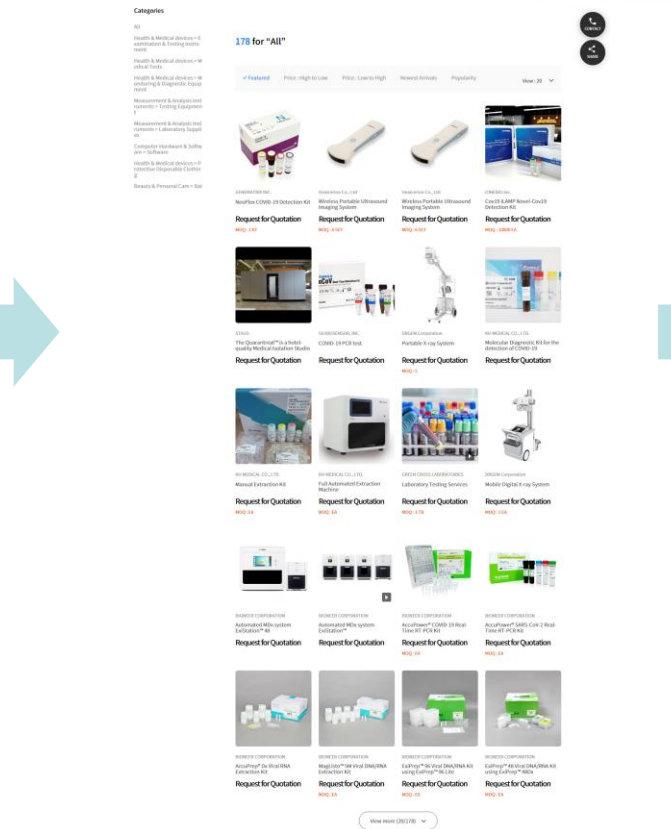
Categories

All

Health & Medical devices > Examination & Testing Instrument

Health & Medical devices > Medical Tests

Health & Medical devices > Monitoring & Diagnostic Equipment

Measurement & Analysis Instruments > Testing Equipment

Measurement & Analysis Instruments > Laboratory Supplies

Computer Hardware & Software > Software

Health & Medical devices > Protective Disposable Clothing

Beauty & Personal Care > Skin

178 for "All"

CONTACT

SHARE

✓ Featured Price : High to Low Price : Low to High Newest Arrivals Popularity View : 20

GENEWORKS INC.
NeoPlex COVID-19 Detection Kit
Request for Quotation
MOQ : 1 KIT

Healcerion Co., Ltd
Wireless Portable Ultrasound Imaging System
Request for Quotation
MOQ : 1 SET

Healcerion Co., Ltd
Wireless Portable Ultrasound Imaging System
Request for Quotation
MOQ : 1 SET

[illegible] INC.
Cov19 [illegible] Detection Kit
Request for Quotation
MOQ : 1000 EA

STAGO
The Quarantinal™ is a hotel-quality Medical Isolation Studio
Request for Quotation

GENOSENSOR, INC.
COVID-19 PCR test
Request for Quotation

DRGEM Corporation
Portable X-ray System
Request for Quotation
MOQ : 1

KH MEDICAL CO., LTD.
Molecular Diagnostic Kit for the detection of COVID-19
Request for Quotation

KH MEDICAL CO., LTD.
Manual Extraction Kit
Request for Quotation
MOQ : EA

KH MEDICAL CO., LTD.
Full Automated Extraction Machine
Request for Quotation
MOQ : EA

GREEN CROSS LABORATORIES
Laboratory Testing Services
Request for Quotation
MOQ : 1 TB

DRGEM Corporation
Mobile Digital X-ray System
Request for Quotation
MOQ : 1 EA

BIONEER CORPORATION
Automated MDx system ExiStation™ 48
Request for Quotation

BIONEER CORPORATION
Automated MDx system ExiStation™ 96
Request for Quotation

BIONEER CORPORATION
AccuPower® COVID-19 Real-Time RT-PCR Kit
Request for Quotation
MOQ : EA

BIONEER CORPORATION
AccuPower® SARS-CoV-2 Real-Time RT-PCR Kit
Request for Quotation
MOQ : EA

BIONEER CORPORATION
AccuPrep® Viral RNA Extraction Kit
Request for Quotation

BIONEER CORPORATION
MagListo™ 5M Viral DNA/RNA Extraction Kit
Request for Quotation
MOQ : EA

BIONEER CORPORATION
ExiPrep™ 96 Viral DNA/RNA Kit using ExiPrep™ 96 Lite
Request for Quotation
MOQ : EA

BIONEER CORPORATION
ExiPrep™ 48 Viral DNA/RNA Kit using ExiPrep™ 48Dx
Request for Quotation
MOQ : EA

View more (20/178)